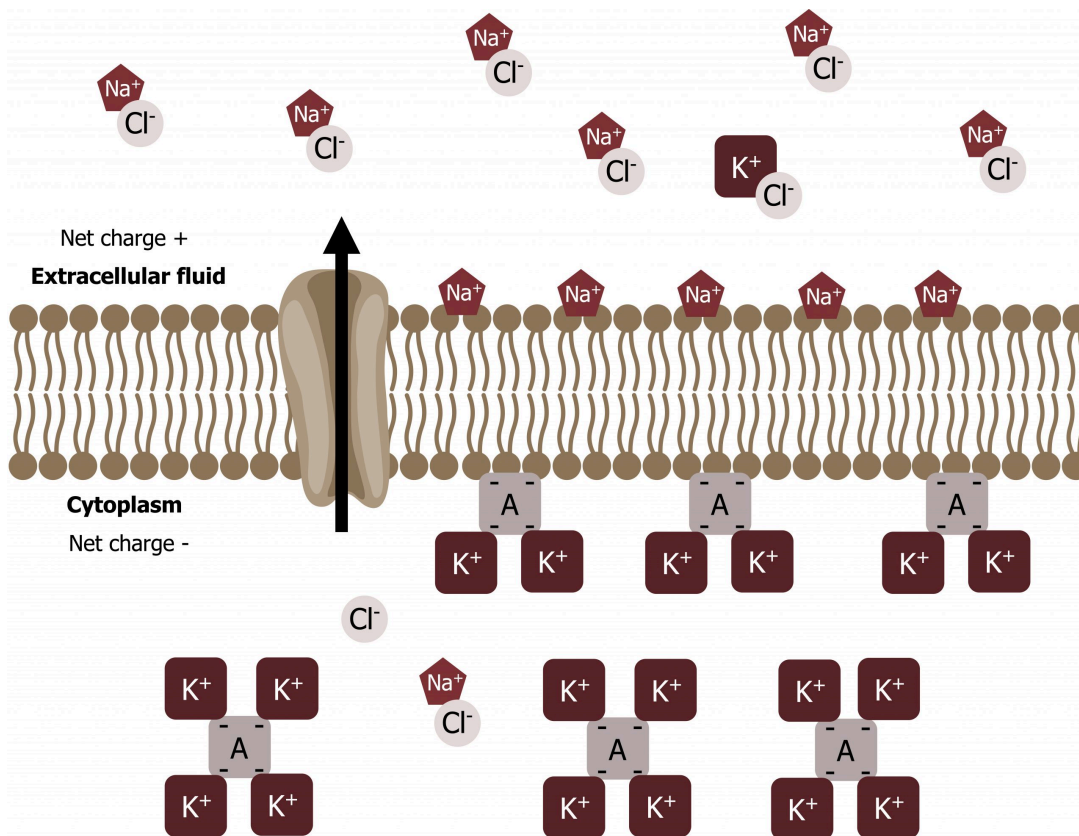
$Na^+$ $Cl^-$ $Na^+$ $Cl^-$ $Na^+$ $Cl^-$ $Na^+$ $Cl^-$ $Na^+$ $Cl^-$ $K^+$ $Cl^-$ $Na^+$ $Cl^-$

Net charge +

**Extracellular fluid**

$Na^+$ $Na^+$ $Na^+$ $Na^+$ $Na^+$

**Cytoplasm**

Net charge -

A $K^+$ $K^+$ A $K^+$ $K^+$ A $K^+$ $K^+$

$Cl^-$

$K^+$ $K^+$ A $K^+$ $K^+$

$Na^+$ $Cl^-$

$K^+$ $K^+$ A $K^+$ $K^+$

$K^+$ $K^+$ A $K^+$ $K^+$